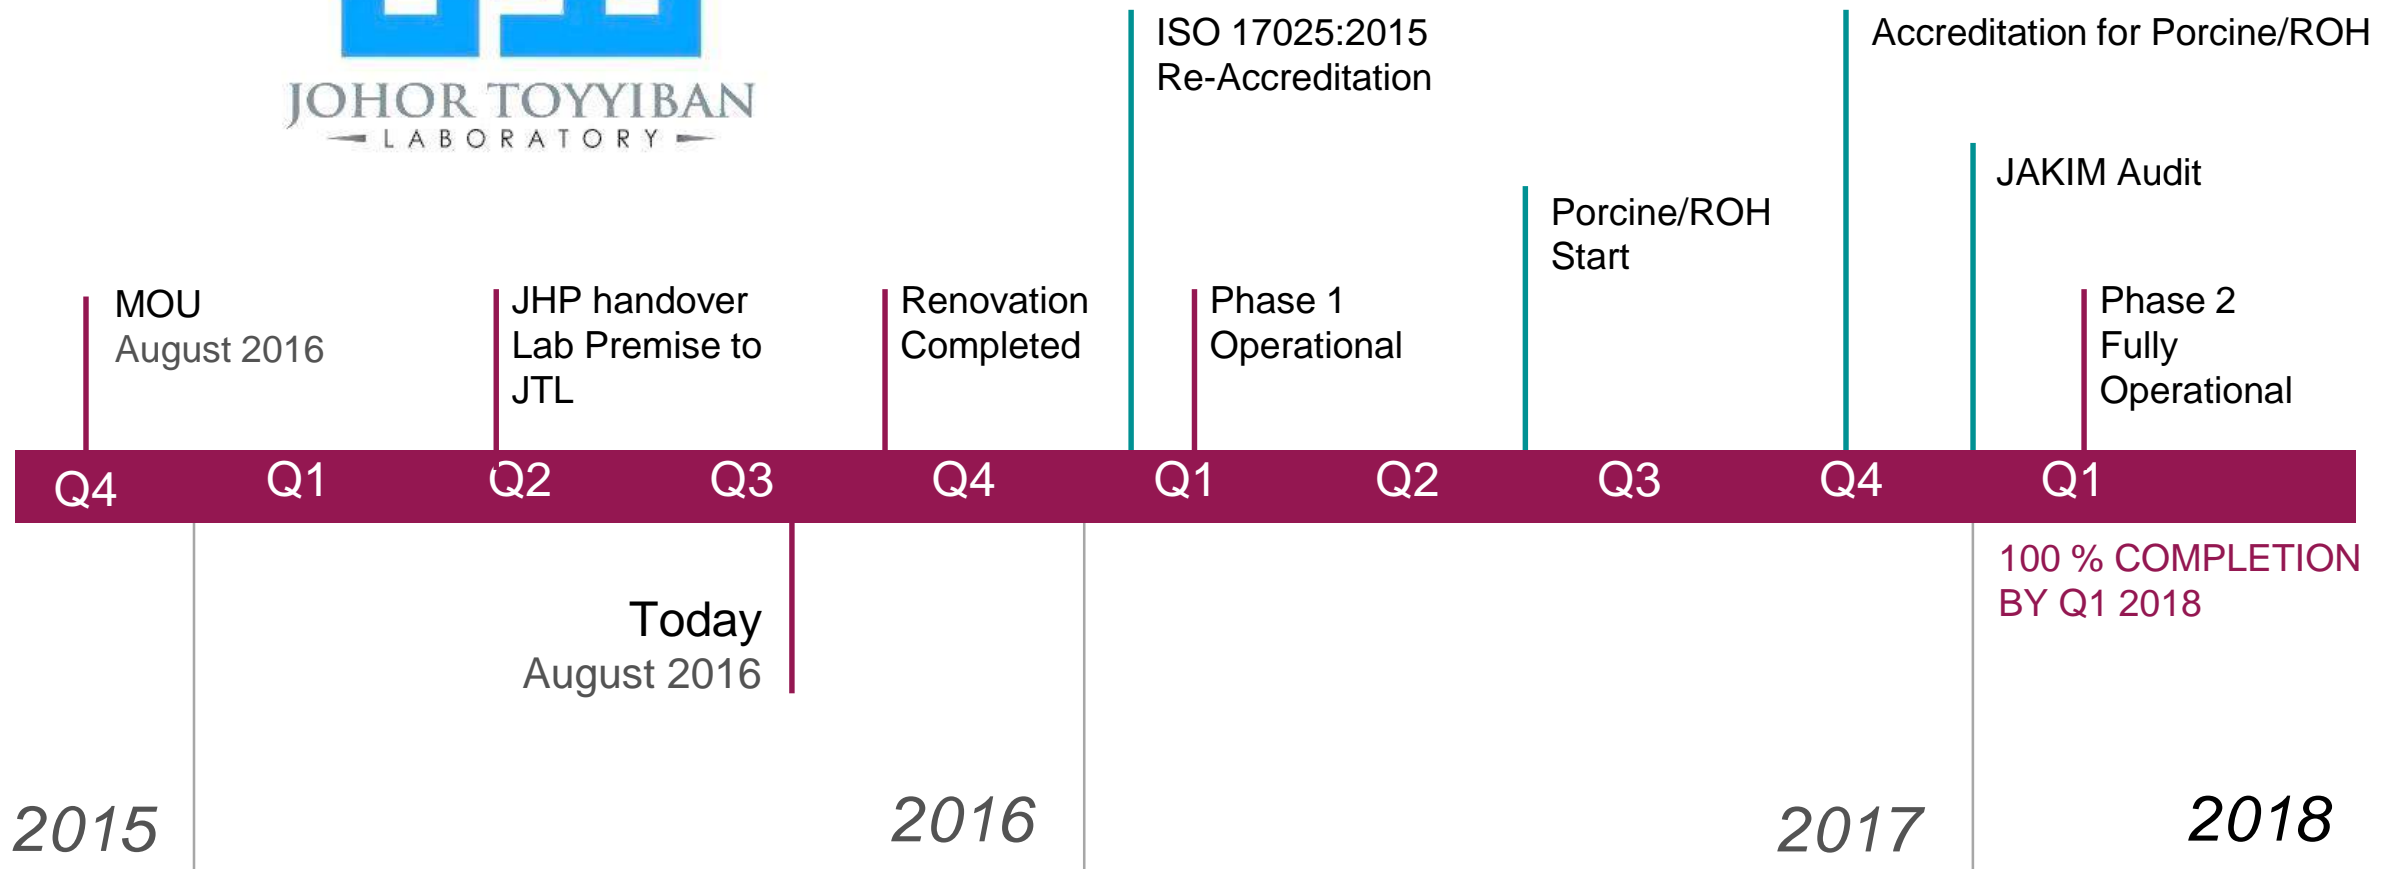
JOHOR TOYYIBAN
LABORATORY

ISO 17025:2015
Re-Accreditation

Accreditation for Porcine/ROH

JAKIM Audit

Porcine/ROH
Start

MOU
August 2016

JHP handover
Lab Premise to
JTL

Renovation
Completed

Phase 1
Operational

Phase 2
Fully
Operational

Q4 Q1 Q2 Q3 Q4 Q1 Q2 Q3 Q4 Q1

100 % COMPLETION
BY Q1 2018

Today
August 2016

2015

2016

2017

2018